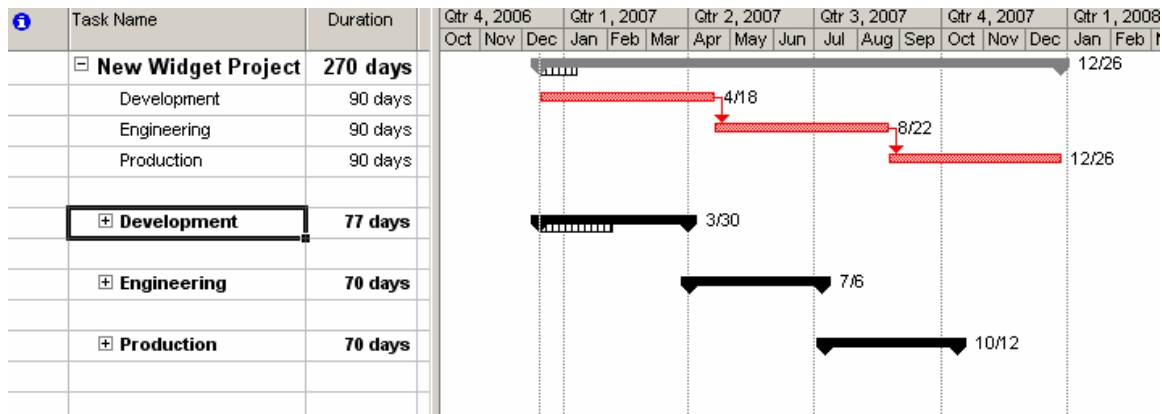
| | Task Name | Duration |
|---|---|---|
| | ⊟ New Widget Project | 270 days |
| | Development | 90 days |
| | Engineering | 90 days |
| | Production | 90 days |
| | | |
| | ⊞ Development | 77 days |
| | | |
| | ⊞ Engineering | 70 days |
| | | |
| | ⊞ Production | 70 days |

Qtr 4, 2006 | Qtr 1, 2007 | Qtr 2, 2007 | Qtr 3, 2007 | Qtr 4, 2007 | Qtr 1, 2008

Oct | Nov | Dec | Jan | Feb | Mar | Apr | May | Jun | Jul | Aug | Sep | Oct | Nov | Dec | Jan | Feb | M

12/26

4/18

8/22

12/26

3/30

7/6

10/12